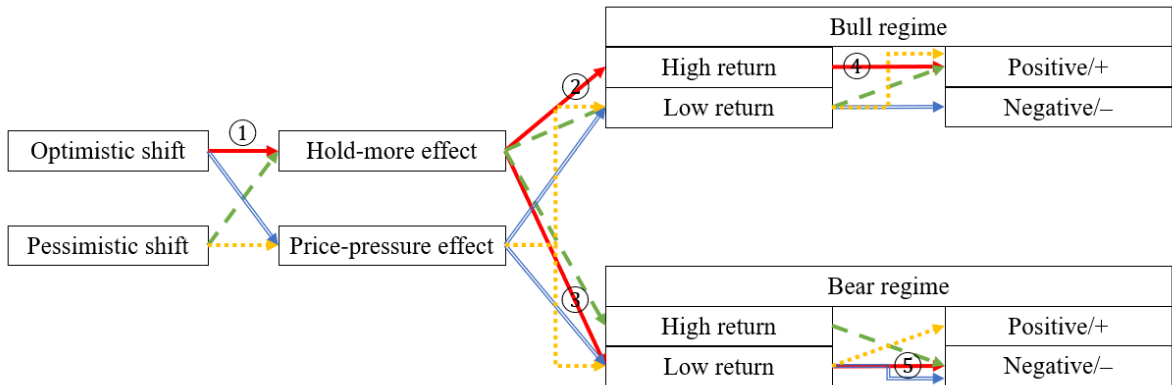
Bull regime

Optimistic shift

①

Hold-more effect

②

High return

④

Positive/+

Low return

Negative/–

Pessimistic shift

Price-pressure effect

③

Bear regime

High return

Positive/+

Low return

⑤

Negative/–